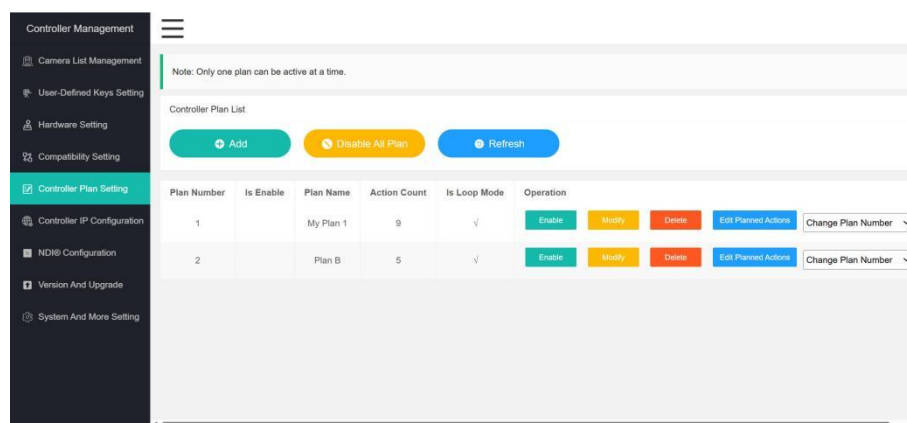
Controller Management

Camera List Management

User-Defined Keys Setting

Hardware Setting

Compatibility Setting

Controller Plan Setting

Controller IP Configuration

NDI® Configuration

Version And Upgrade

System And More Setting

Note: Only one plan can be active at a time.

Controller Plan List

Add

Disable All Plan

Refresh

| Plan Number | Is Enable | Plan Name | Action Count | Is Loop Mode | Operation |
|---|---|---|---|---|---|
| 1 | | My Plan 1 | 9 | √ | Enable Modify Delete Edit Planned Actions Change Plan Number |
| 2 | | Plan B | 5 | √ | Enable Modify Delete Edit Planned Actions Change Plan Number |